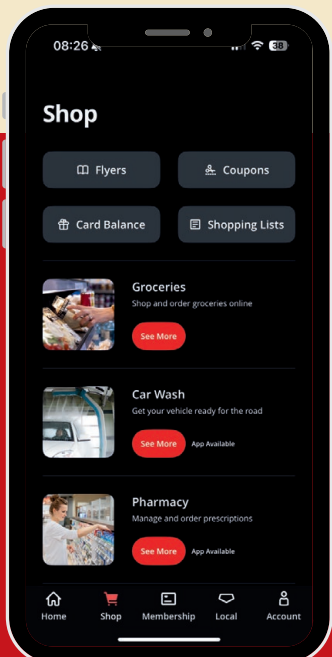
08:26 38

Shop

Flyers

Coupons

Card Balance

Shopping Lists

Groceries
Shop and order groceries online
See More

Car Wash
Get your vehicle ready for the road
See More App Available

Pharmacy
Manage and order prescriptions
See More App Available

Home Shop Membership Local Account